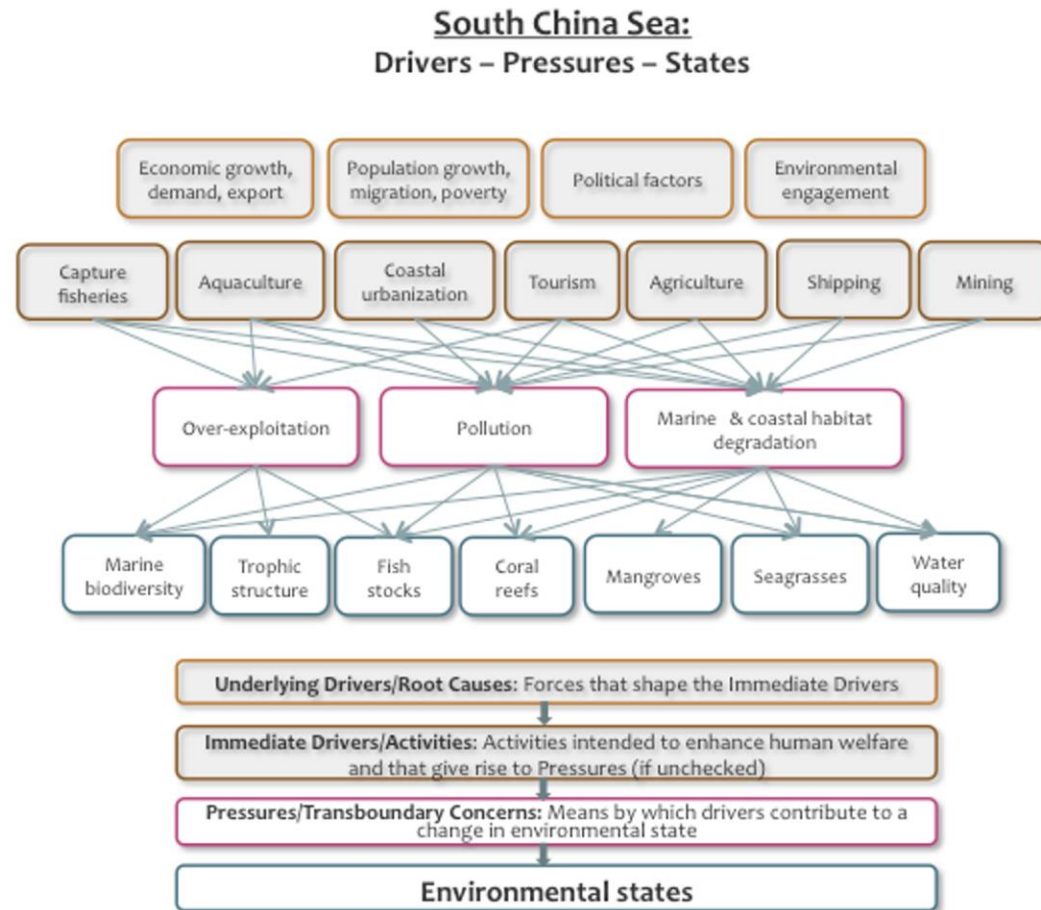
South China Sea:
Drivers – Pressures – States

Economic growth, demand, export

Population growth, migration, poverty

Political factors

Environmental engagement

Capture fisheries

Aquaculture

Coastal urbanization

Tourism

Agriculture

Shipping

Mining

Over-exploitation

Pollution

Marine & coastal habitat degradation

Marine biodiversity

Trophic structure

Fish stocks

Coral reefs

Mangroves

Seagrasses

Water quality

Underlying Drivers/Root Causes: Forces that shape the Immediate Drivers

Immediate Drivers/Activities: Activities intended to enhance human welfare and that give rise to Pressures (if unchecked)

Pressures/Transboundary Concerns: Means by which drivers contribute to a change in environmental state

Environmental states